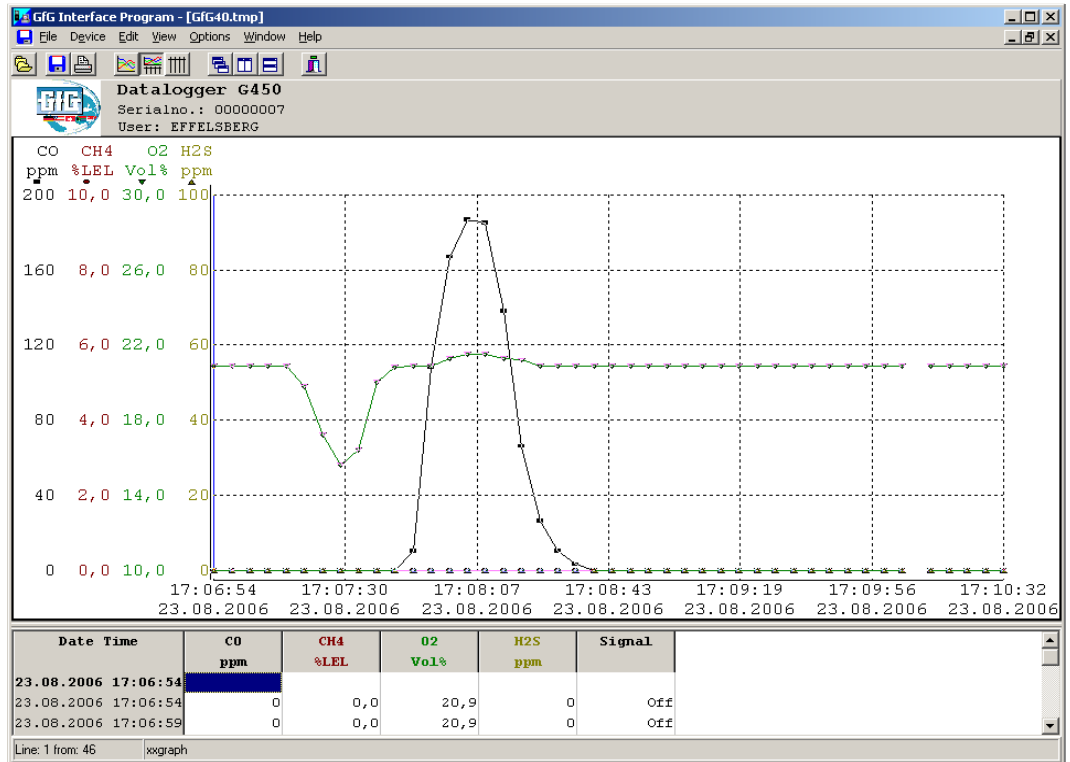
GfG Interface Program - [GfG40.tmp]

File Device Edit View Options Window Help

Datalogger G450
Serialno.: 00000007
User: EFFELSBERG

| CO ppm | CH4 %LEL | O2 Vol% | H2S ppm |
|---|---|---|---|
| 200 | 10,0 | 30,0 | 100 |
| 160 | 8,0 | 26,0 | 80 |
| 120 | 6,0 | 22,0 | 60 |
| 80 | 4,0 | 18,0 | 40 |
| 40 | 2,0 | 14,0 | 20 |
| 0 | 0,0 | 10,0 | 0 |

17:06:54 23.08.2006
17:07:30 23.08.2006
17:08:07 23.08.2006
17:08:43 23.08.2006
17:09:19 23.08.2006
17:09:56 23.08.2006
17:10:32 23.08.2006

| Date Time | CO ppm | CH4 %LEL | O2 Vol% | H2S ppm | Signal |
|---|---|---|---|---|---|
| 23.08.2006 17:06:54 | | | | | |
| 23.08.2006 17:06:54 | 0 | 0,0 | 20,9 | 0 | Off |
| 23.08.2006 17:06:59 | 0 | 0,0 | 20,9 | 0 | Off |

Line: 1 from: 46
xxgraph